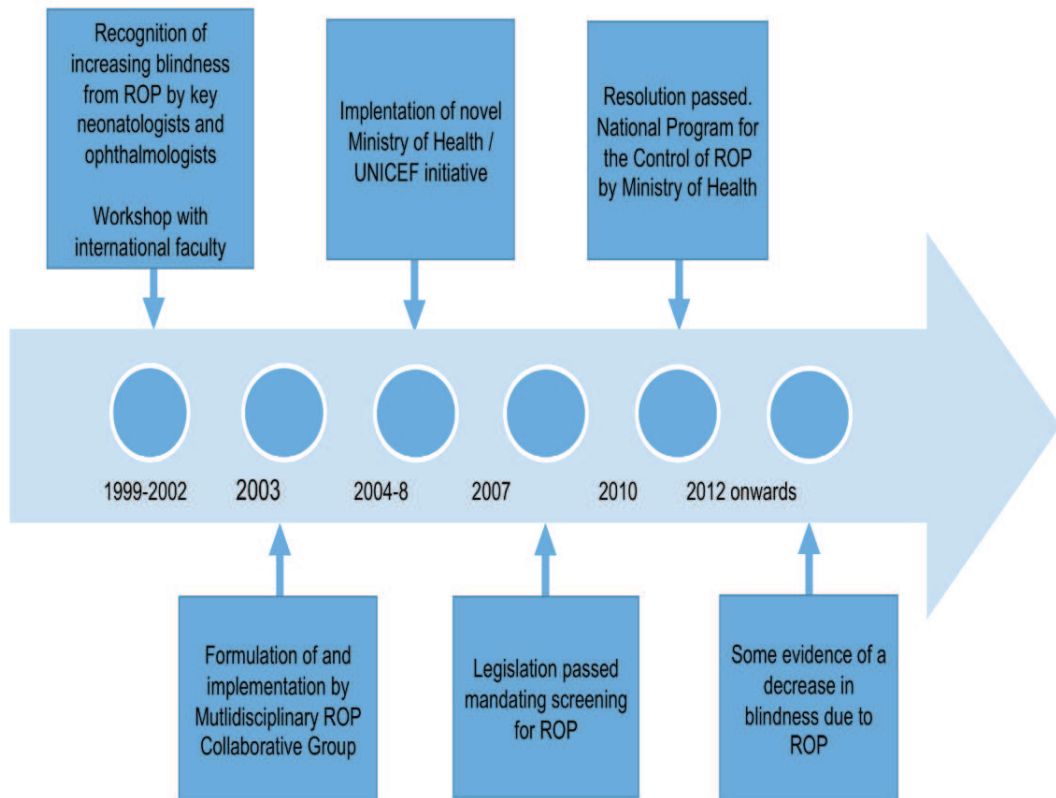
Recognition of increasing blindness from ROP by key neonatologists and ophthalmologists

Workshop with international faculty

Implentation of novel Ministry of Health / UNICEF initiative

Resolution passed. National Program for the Control of ROP by Ministry of Health

1999-2002

2003

2004-8

2007

2010

2012 onwards

Formulation of and implementation by Mutlidisciplinary ROP Collaborative Group

Legislation passed mandating screening for ROP

Some evidence of a decrease in blindness due to ROP